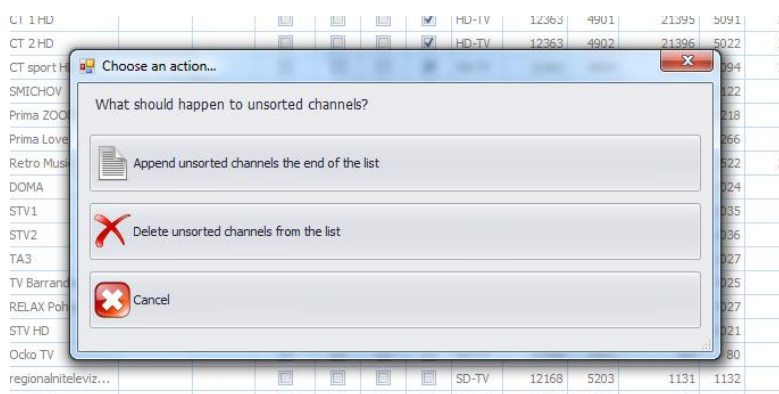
| CT 1 HD | | | | | HD-TV | 12363 | 4901 | 21395 | 5091 |
|---|---|---|---|---|---|---|---|---|---|
| CT 2 HD | | | | | HD-TV | 12363 | 4902 | 21396 | 5022 |
| CT sport H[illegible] | | | | | | | | | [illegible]094 |
| SMICHOV | | | | | | | | | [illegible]122 |
| Prima ZOO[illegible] | | | | | | | | | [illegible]218 |
| Prima Love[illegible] | | | | | | | | | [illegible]266 |
| Retro Musi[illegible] | | | | | | | | | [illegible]522 |
| DOMA | | | | | | | | | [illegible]024 |
| STV1 | | | | | | | | | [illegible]035 |
| STV2 | | | | | | | | | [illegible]036 |
| TA3 | | | | | | | | | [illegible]027 |
| TV Barrand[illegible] | | | | | | | | | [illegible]025 |
| RELAX Poh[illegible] | | | | | | | | | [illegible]027 |
| STV HD | | | | | | | | | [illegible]021 |
| Ocko TV | | | | | | | | | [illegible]80 |
| regionalniteleviz... | | | | | SD-TV | 12168 | 5203 | 1131 | 1132 |

Choose an action...

What should happen to unsorted channels?

Append unsorted channels the end of the list

Delete unsorted channels from the list

Cancel